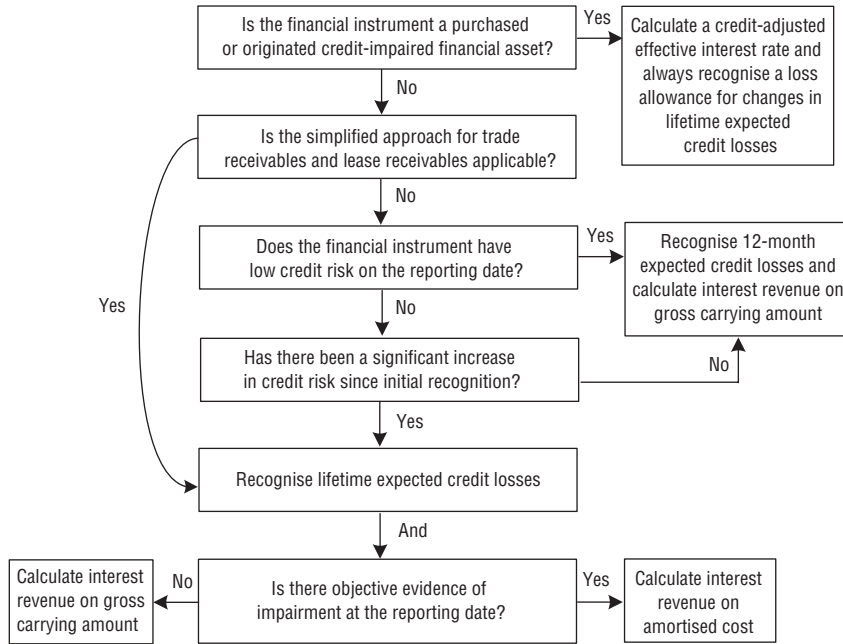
Is the financial instrument a purchased or originated credit-impaired financial asset?

Yes

Calculate a credit-adjusted effective interest rate and always recognise a loss allowance for changes in lifetime expected credit losses

No

Is the simplified approach for trade receivables and lease receivables applicable?

No

Does the financial instrument have low credit risk on the reporting date?

Yes

Recognise 12-month expected credit losses and calculate interest revenue on gross carrying amount

Yes

No

Has there been a significant increase in credit risk since initial recognition?

No

Yes

Recognise lifetime expected credit losses

And

Calculate interest revenue on gross carrying amount

No

Is there objective evidence of impairment at the reporting date?

Yes

Calculate interest revenue on amortised cost